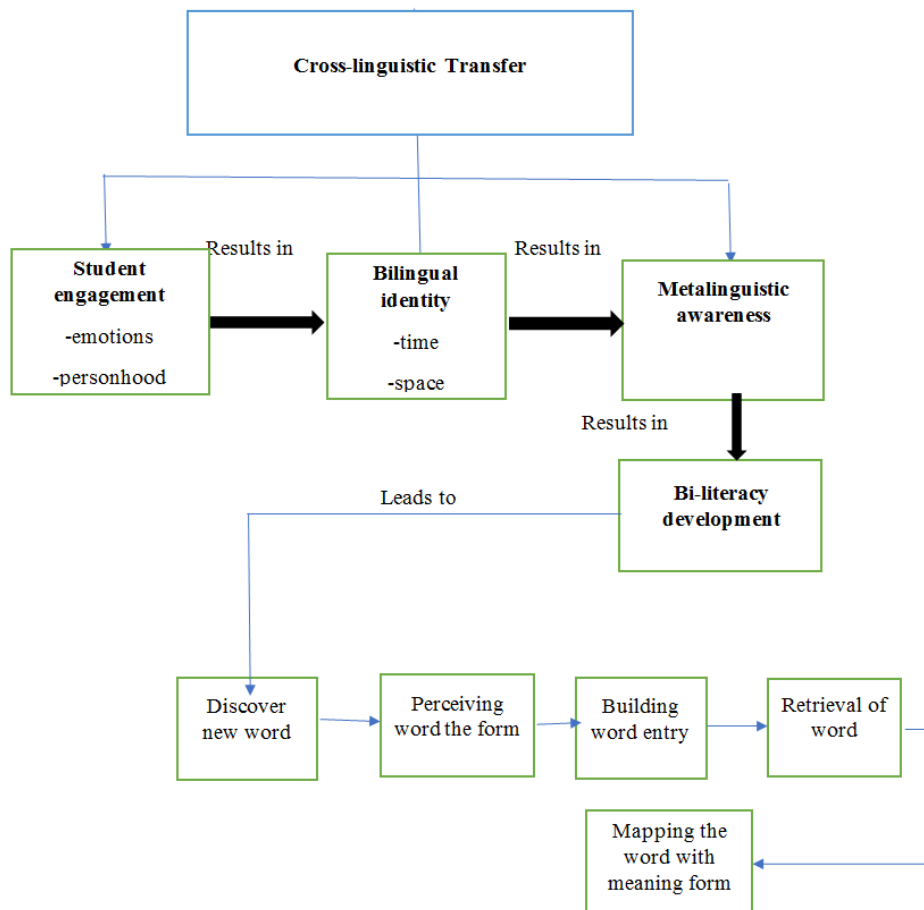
Cross-linguistic Transfer

Student engagement
-emotions
-personhood

Results in

Bilingual identity
-time
-space

Results in

Metalinguistic awareness

Results in

Bi-literacy development

Leads to

Discover new word

Perceiving word the form

Building word entry

Retrieval of word

Mapping the word with meaning form